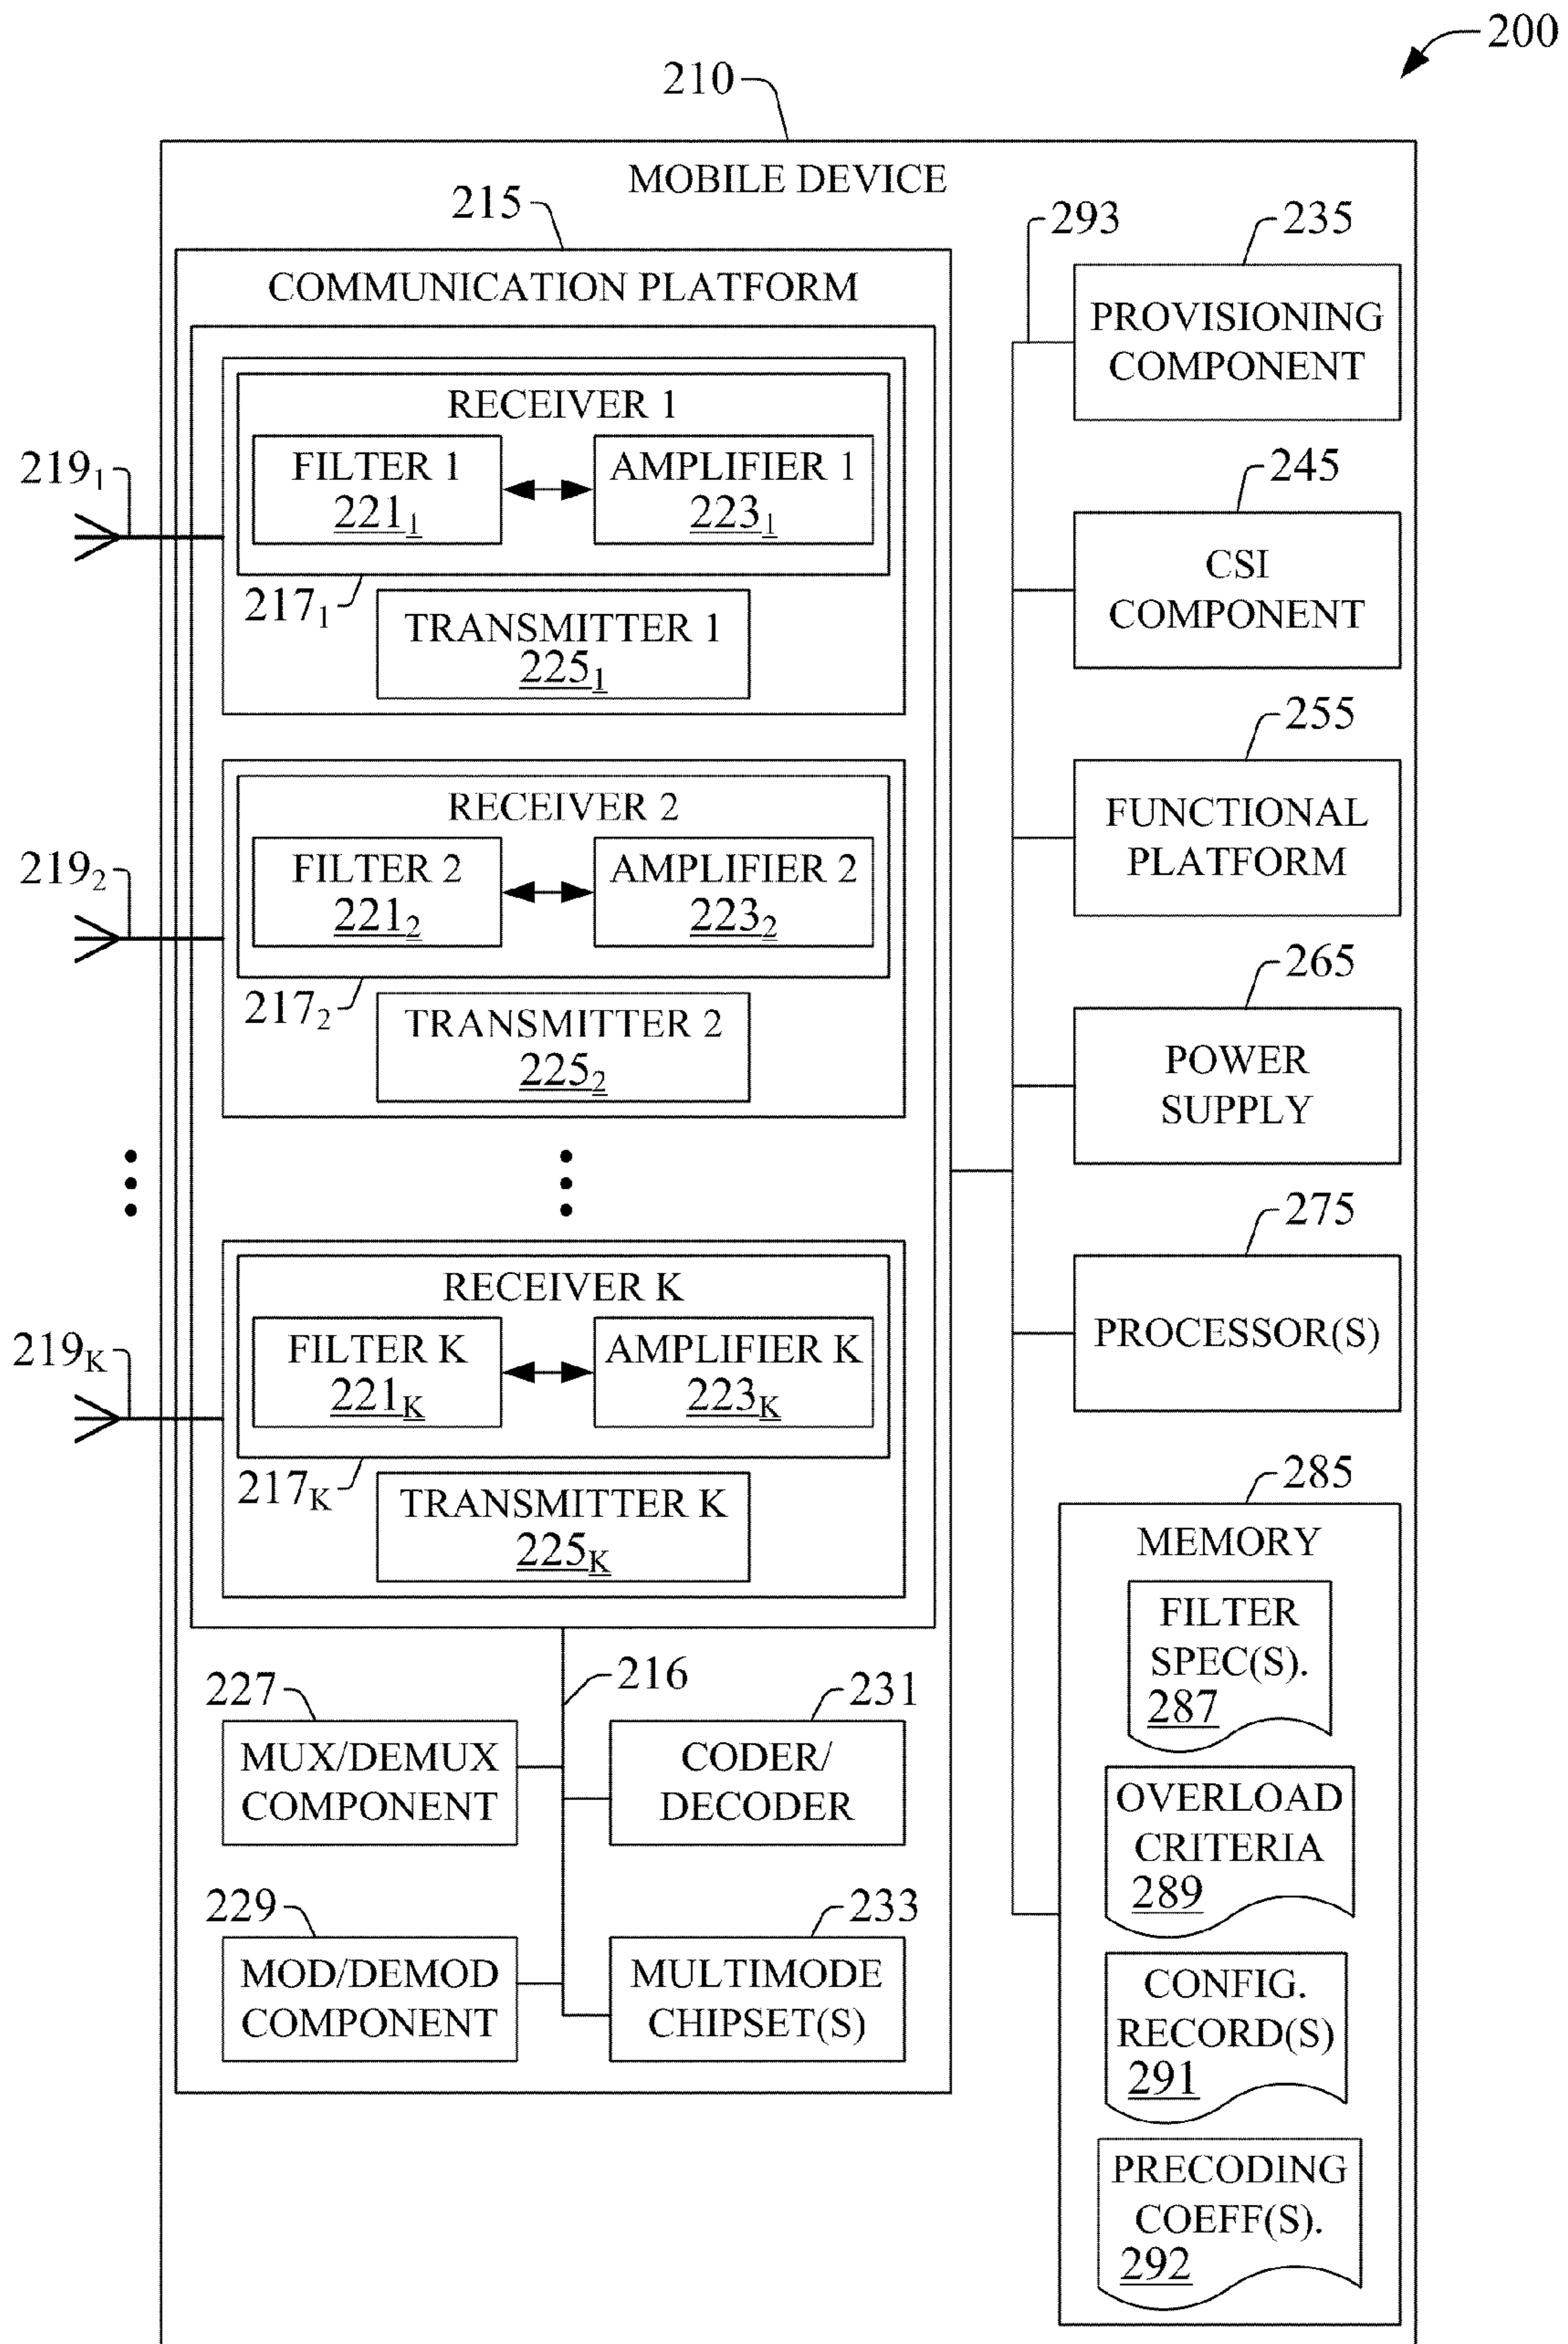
200

210

MOBILE DEVICE

215

COMMUNICATION PLATFORM

RECEIVER 1

FILTER 1
$221_1$

AMPLIFIER 1
$223_1$

$219_1$

$217_1$

TRANSMITTER 1
$225_1$

RECEIVER 2

FILTER 2
$221_2$

AMPLIFIER 2
$223_2$

$219_2$

$217_2$

TRANSMITTER 2
$225_2$

RECEIVER K

FILTER K
$221_K$

AMPLIFIER K
$223_K$

$219_K$

$217_K$

TRANSMITTER K
$225_K$

227
MUX/DEMUX COMPONENT

216

231
CODER/ DECODER

229
MOD/DEMOD COMPONENT

233
MULTIMODE CHIPSET(S)

293

235
PROVISIONING COMPONENT

245
CSI COMPONENT

255
FUNCTIONAL PLATFORM

265
POWER SUPPLY

275
PROCESSOR(S)

285
MEMORY

FILTER SPEC(S). 287

OVERLOAD CRITERIA 289

CONFIG. RECORD(S) 291

PRECODING COEFF(S). 292